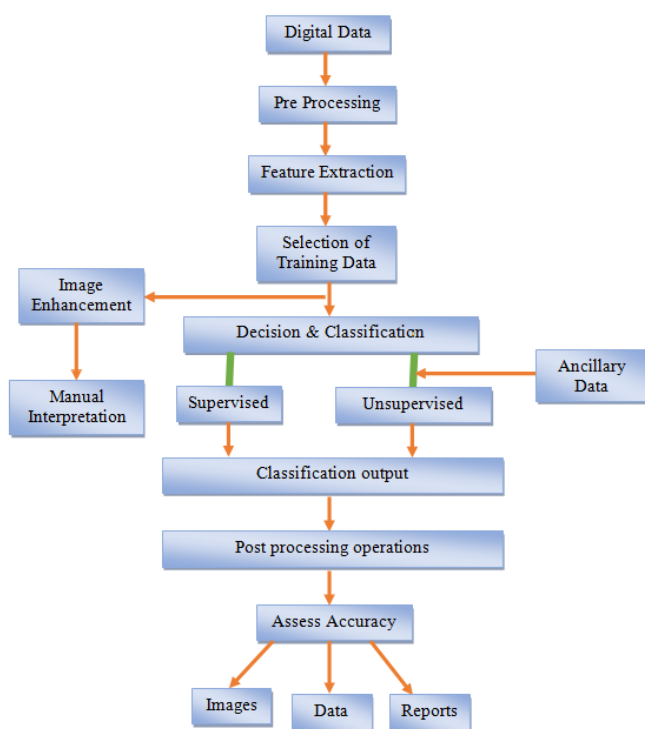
Digital Data

Pre Processing

Feature Extraction

Selection of Training Data

Image Enhancement

Decision & Classification

Manual Interpretation

Supervised

Unsupervised

Ancillary Data

Classification output

Post processing operations

Assess Accuracy

Images

Data

Reports